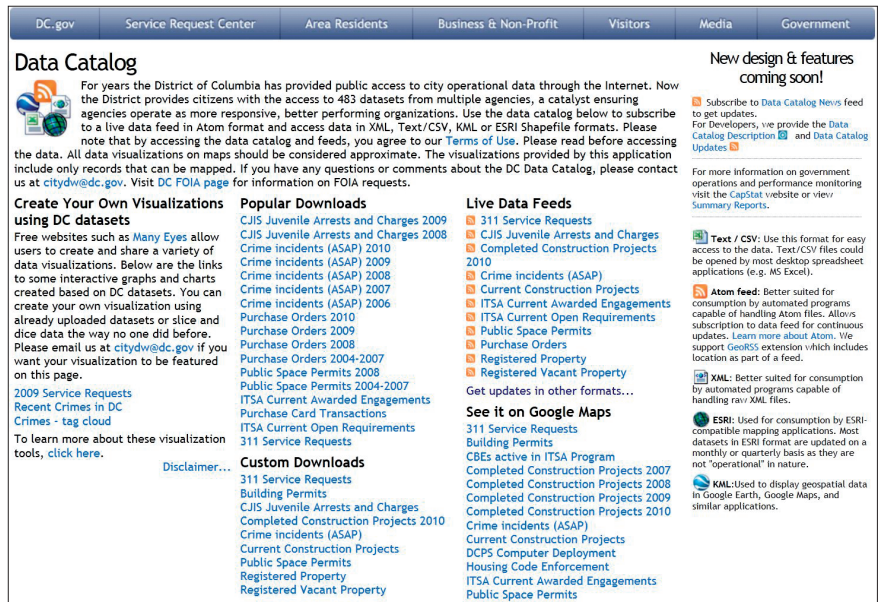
DC.gov | Service Request Center | Area Residents | Business & Non-Profit | Visitors | Media | Government

Data Catalog

For years the District of Columbia has provided public access to city operational data through the Internet. Now the District provides citizens with the access to 483 datasets from multiple agencies, a catalyst ensuring agencies operate as more responsive, better performing organizations. Use the data catalog below to subscribe to a live data feed in Atom format and access data in XML, Text/CSV, KML or ESRI Shapefile formats. Please note that by accessing the data catalog and feeds, you agree to our Terms of Use. Please read before accessing the data. All data visualizations on maps should be considered approximate. The visualizations provided by this application include only records that can be mapped. If you have any questions or comments about the DC Data Catalog, please contact us at citydw@dc.gov. Visit DC FOIA page for information on FOIA requests.

Create Your Own Visualizations using DC datasets

Free websites such as Many Eyes allow users to create and share a variety of data visualizations. Below are the links to some interactive graphs and charts created based on DC datasets. You can create your own visualization using already uploaded datasets or slice and dice data the way no one did before. Please email us at citydw@dc.gov if you want your visualization to be featured on this page.

2009 Service Requests
Recent Crimes in DC
Crimes - tag cloud

To learn more about these visualization tools, click here.

Disclaimer...

Popular Downloads

CJIS Juvenile Arrests and Charges 2009
CJIS Juvenile Arrests and Charges 2008
Crime incidents (ASAP) 2010
Crime incidents (ASAP) 2009
Crime incidents (ASAP) 2008
Crime incidents (ASAP) 2007
Crime incidents (ASAP) 2006
Purchase Orders 2010
Purchase Orders 2009
Purchase Orders 2008
Purchase Orders 2004-2007
Public Space Permits 2008
Public Space Permits 2004-2007
ITSA Current Awarded Engagements
Purchase Card Transactions
ITSA Current Open Requirements
311 Service Requests

Custom Downloads

311 Service Requests
Building Permits
CJIS Juvenile Arrests and Charges
Completed Construction Projects 2010
Crime incidents (ASAP)
Current Construction Projects
Public Space Permits
Registered Property
Registered Vacant Property

Live Data Feeds

311 Service Requests
CJIS Juvenile Arrests and Charges
Completed Construction Projects 2010
Crime incidents (ASAP)
Current Construction Projects
ITSA Current Awarded Engagements
ITSA Current Open Requirements
Public Space Permits
Purchase Orders
Registered Property
Registered Vacant Property

Get updates in other formats...

See it on Google Maps

311 Service Requests
Building Permits
CBEs active in ITSA Program
Completed Construction Projects 2007
Completed Construction Projects 2008
Completed Construction Projects 2009
Completed Construction Projects 2010
Crime incidents (ASAP)
Current Construction Projects
DCPS Computer Deployment
Housing Code Enforcement
ITSA Current Awarded Engagements
Public Space Permits

New design & features coming soon!

Subscribe to Data Catalog News feed to get updates.
For Developers, we provide the Data Catalog Description and Data Catalog Updates

For more information on government operations and performance monitoring visit the CapStat website or view Summary Reports.

Text / CSV: Use this format for easy access to the data. Text/CSV files could be opened by most desktop spreadsheet applications (e.g. MS Excel).

Atom feed: Better suited for consumption by automated programs capable of handling Atom files. Allows subscription to data feed for continuous updates. Learn more about Atom. We support GeoRSS extension which includes location as part of a feed.

XML: Better suited for consumption by automated programs capable of handling raw XML files.

ESRI: Used for consumption by ESRI-compatible mapping applications. Most datasets in ESRI format are updated on a monthly or quarterly basis as they are not "operational" in nature.

KML: Used to display geospatial data in Google Earth, Google Maps, and similar applications.